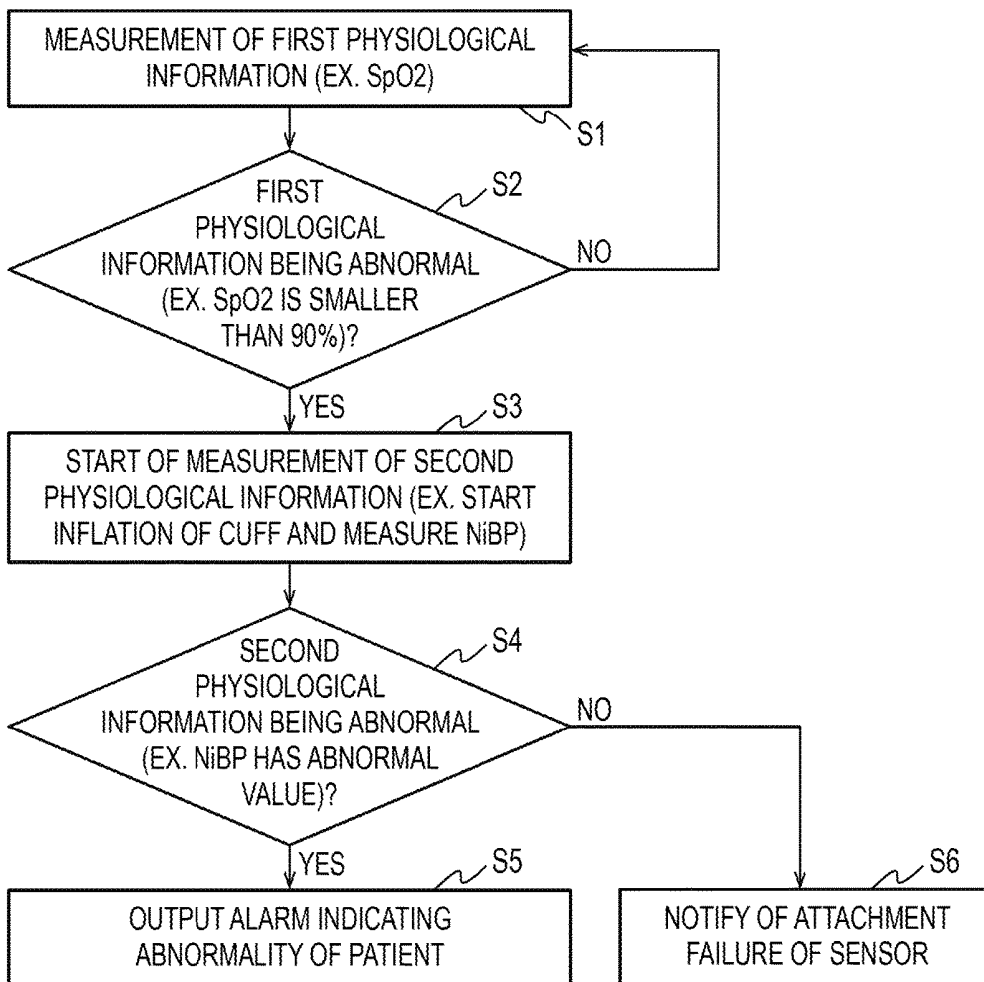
MEASUREMENT OF FIRST PHYSIOLOGICAL INFORMATION (EX. SpO2)

S1

FIRST PHYSIOLOGICAL INFORMATION BEING ABNORMAL (EX. SpO2 IS SMALLER THAN 90%)?

S2

NO

YES

S3

START OF MEASUREMENT OF SECOND PHYSIOLOGICAL INFORMATION (EX. START INFLATION OF CUFF AND MEASURE NiBP)

SECOND PHYSIOLOGICAL INFORMATION BEING ABNORMAL (EX. NiBP HAS ABNORMAL VALUE)?

S4

NO

YES

S5

OUTPUT ALARM INDICATING ABNORMALITY OF PATIENT

S6

NOTIFY OF ATTACHMENT FAILURE OF SENSOR